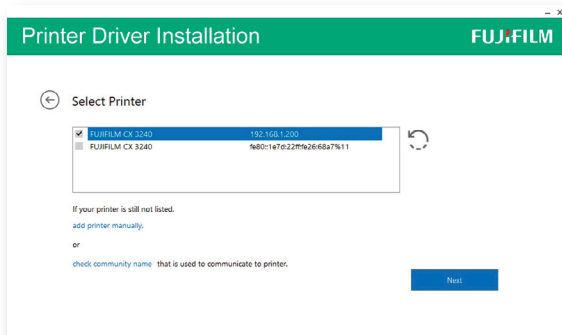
– ×

Printer Driver Installation

FUJIFILM

Select Printer

| | | |
|---|---|---|
| ✓ | FUJIFILM CX 3240 | 192.168.1.200 |
| | FUJIFILM CX 3240 | fe80::1e7d:22ff:fe26:68a7%11 |

If your printer is still not listed.

add printer manually.

or

check community name that is used to communicate to printer.

Next